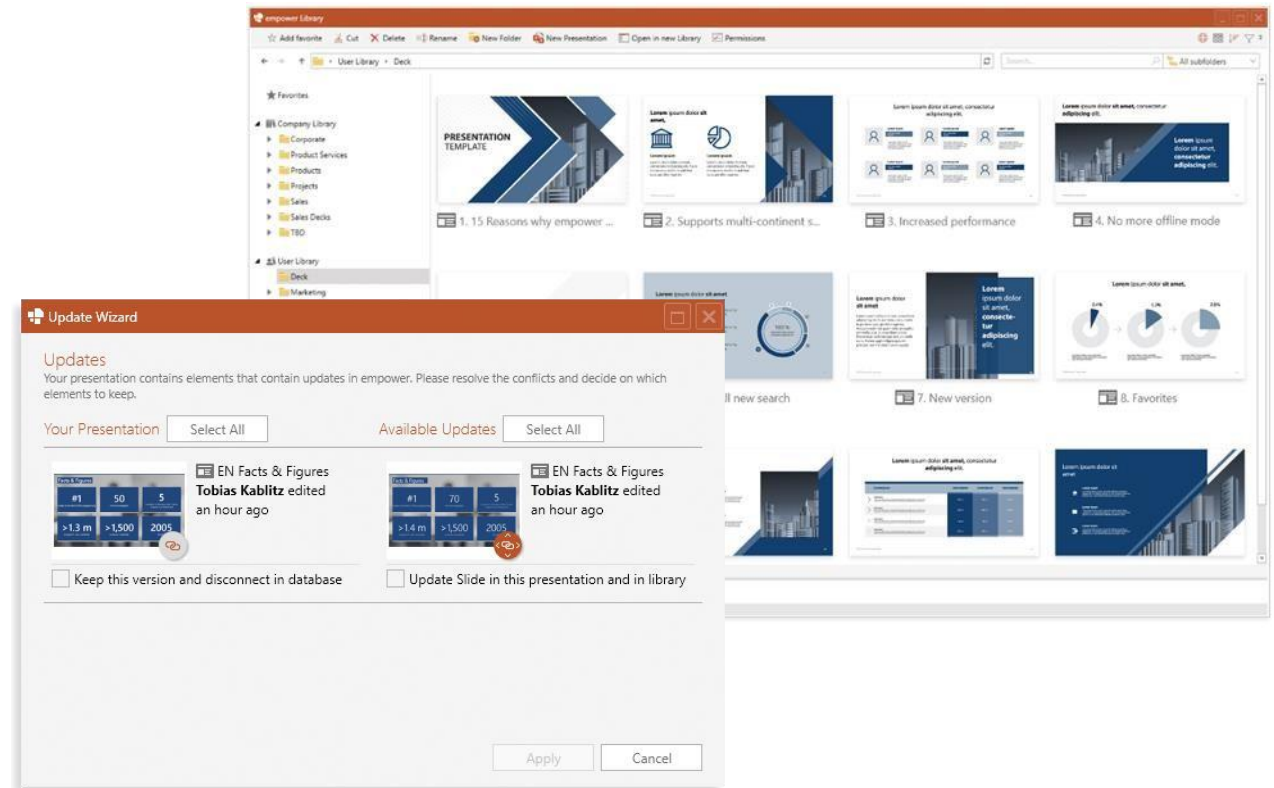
empower Library

Add favorite  Cut  Delete  Rename  New Folder  New Presentation  Open in new Library  Permissions

User Library › Deck

Search...  All subfolders

Favorites

Company Library
Corporate
Product Services
Products
Projects
Sales
Sales Decks
TBD

User Library
Deck
Marketing

PRESENTATION TEMPLATE

1. 15 Reasons why empower ...
2. Supports multi-continent s...
3. Increased performance
4. No more offline mode
ll new search
7. New version
8. Favorites

Update Wizard

Updates
Your presentation contains elements that contain updates in empower. Please resolve the conflicts and decide on which elements to keep.

Your Presentation  Select All
Available Updates  Select All

EN Facts & Figures
**Tobias Kablitz** edited an hour ago

Facts & Figures
#1  50  5
>1.3 m  >1,500  2005

Keep this version and disconnect in database

EN Facts & Figures
**Tobias Kablitz** edited an hour ago

#1  70  5
>1.4 m  >1,500  2005

Update Slide in this presentation and in library

Apply  Cancel